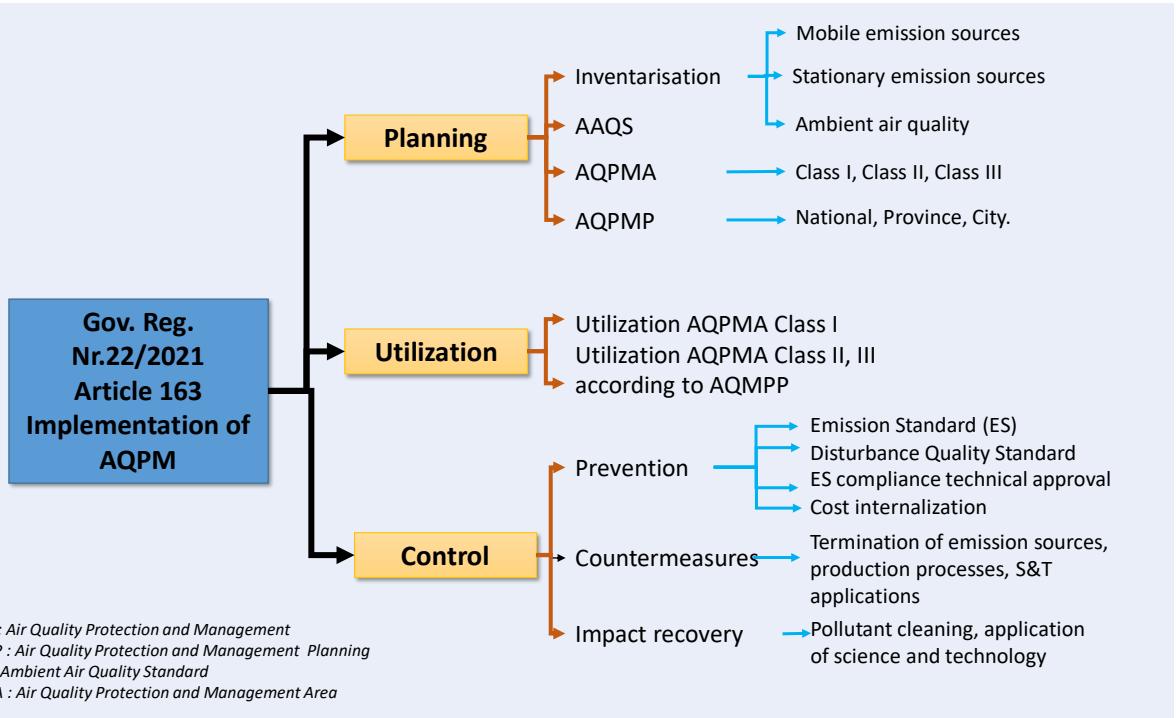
Gov. Reg. Nr.22/2021 Article 163 Implementation of AQPM

Planning

Inventarisation

Mobile emission sources

Stationary emission sources

Ambient air quality

AAQS

AQPMA

Class I, Class II, Class III

AQPMP

National, Province, City.

Utilization

Utilization AQPMA Class I

Utilization AQPMA Class II, III according to AQMPP

Control

Prevention

Emission Standard (ES)

Disturbance Quality Standard

ES compliance technical approval

Cost internalization

Countermeasures

Termination of emission sources, production processes, S&T applications

Impact recovery

Pollutant cleaning, application of science and technology

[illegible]: Air Quality Protection and Management
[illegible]P : Air Quality Protection and Management Planning
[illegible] Ambient Air Quality Standard
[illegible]A : Air Quality Protection and Management Area